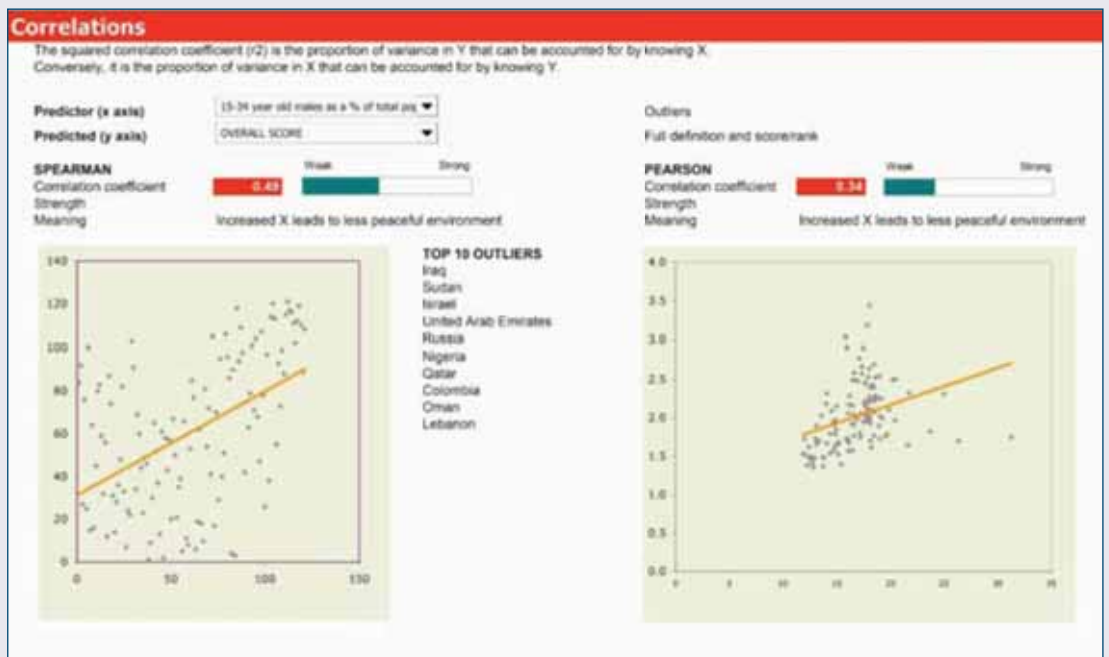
Correlations

The squared correlation coefficient (r2) is the proportion of variance in Y that can be accounted for by knowing X. Conversely, it is the proportion of variance in X that can be accounted for by knowing Y.

Predictor (x axis) 15-34 year old males as a % of total po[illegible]

Predicted (y axis) OVERALL SCORE

Outliers

Full definition and score/rank

SPEARMAN

Weak Strong

Correlation coefficient 0.49

Strength

Meaning Increased X leads to less peaceful environment

PEARSON

Weak Strong

Correlation coefficient 0.34

Strength

Meaning Increased X leads to less peaceful environment

140
120
100
80
60
40
20
0
0 50 100 150

TOP 10 OUTLIERS
Iraq
Sudan
Israel
United Arab Emirates
Russia
Nigeria
Qatar
Colombia
Oman
Lebanon

4.0
3.5
3.0
2.5
2.0
1.5
1.0
0.5
0.0
0 5 10 15 20 25 30 35